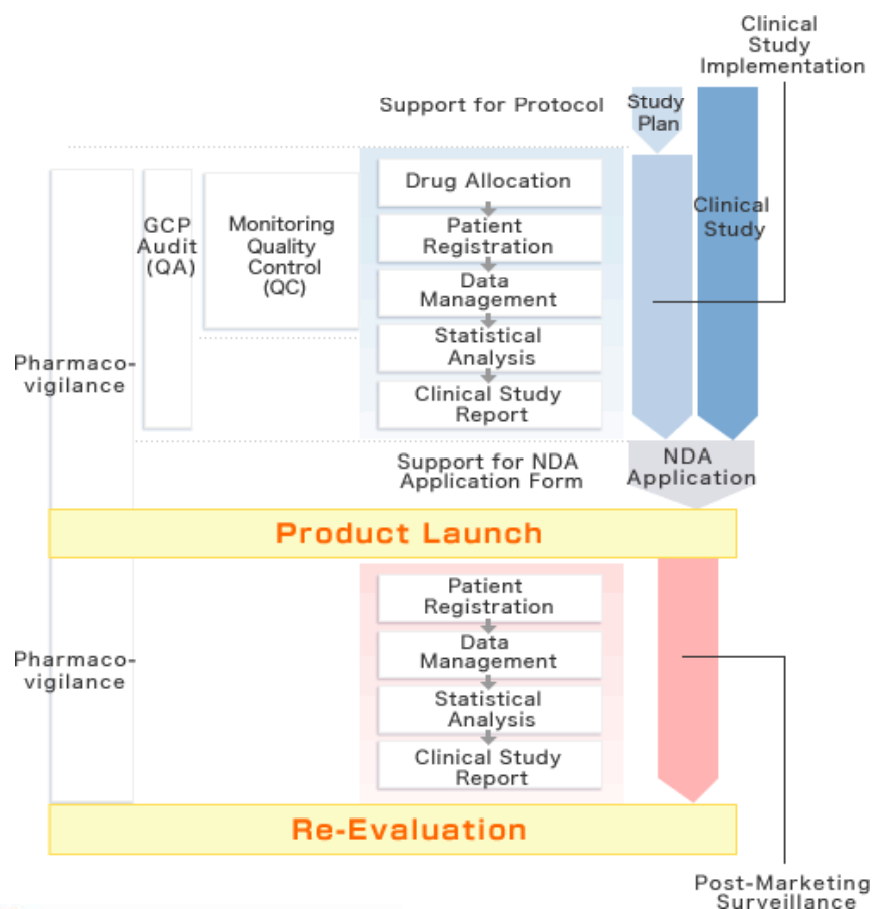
Clinical Study Implementation

Support for Protocol

Study Plan

Clinical Study

GCP Audit (QA)

Monitoring Quality Control (QC)

Drug Allocation

Patient Registration

Data Management

Statistical Analysis

Clinical Study Report

Pharmaco-vigilance

Support for NDA Application Form

NDA Application

Product Launch

Patient Registration

Data Management

Statistical Analysis

Clinical Study Report

Pharmaco-vigilance

Re-Evaluation

Post-Marketing Surveillance